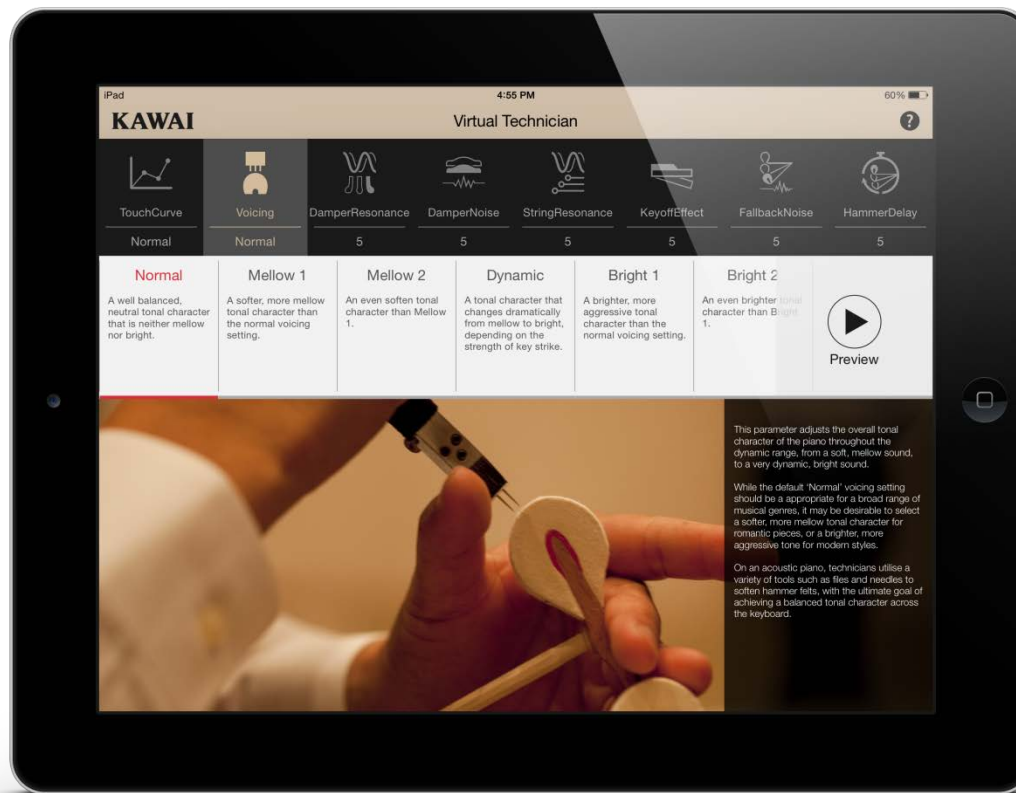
iPad
4:55 PM
60%

KAWAI
Virtual Technician
?

TouchCurve
Normal
Voicing
Normal
DamperResonance
5
DamperNoise
5
StringResonance
5
KeyoffEffect
5
FallbackNoise
5
HammerDelay
5

Normal
A well balanced, neutral tonal character that is neither mellow nor bright.

Mellow 1
A softer, more mellow tonal character than the normal voicing setting.

Mellow 2
An even soften tonal character than Mellow 1.

Dynamic
A tonal character that changes dramatically from mellow to bright, depending on the strength of key strike.

Bright 1
A brighter, more aggressive tonal character than the normal voicing setting.

Bright 2
An even brighter tonal character than Bright 1.

Preview

This parameter adjusts the overall tonal character of the piano throughout the dynamic range, from a soft, mellow sound, to a very dynamic, bright sound.

While the default 'Normal' voicing setting should be a appropriate for a broad range of musical genres, it may be desirable to select a softer, more mellow tonal character for romantic pieces, or a brighter, more aggressive tone for modern styles.

On an acoustic piano, technicians utilise a variety of tools such as files and needles to soften hammer felts, with the ultimate goal of achieving a balanced tonal character across the keyboard.